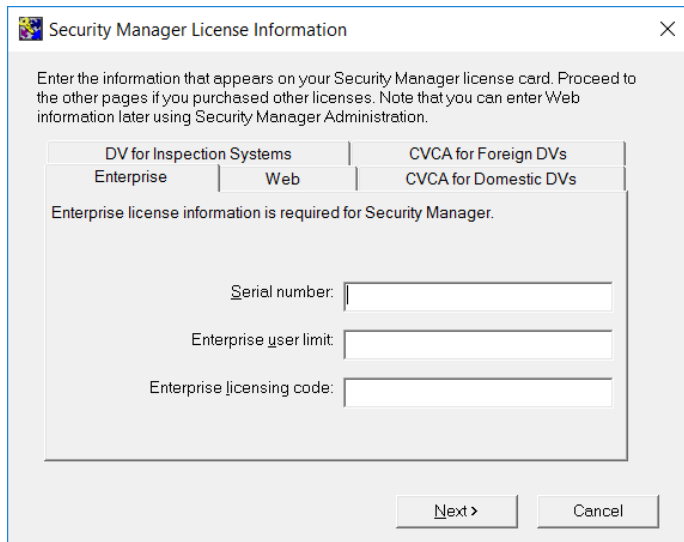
Security Manager License Information

Enter the information that appears on your Security Manager license card. Proceed to the other pages if you purchased other licenses. Note that you can enter Web information later using Security Manager Administration.

DV for Inspection Systems
CVCA for Foreign DVs
Enterprise
Web
CVCA for Domestic DVs

Enterprise license information is required for Security Manager.

Serial number:

Enterprise user limit:

Enterprise licensing code:

Next >
Cancel